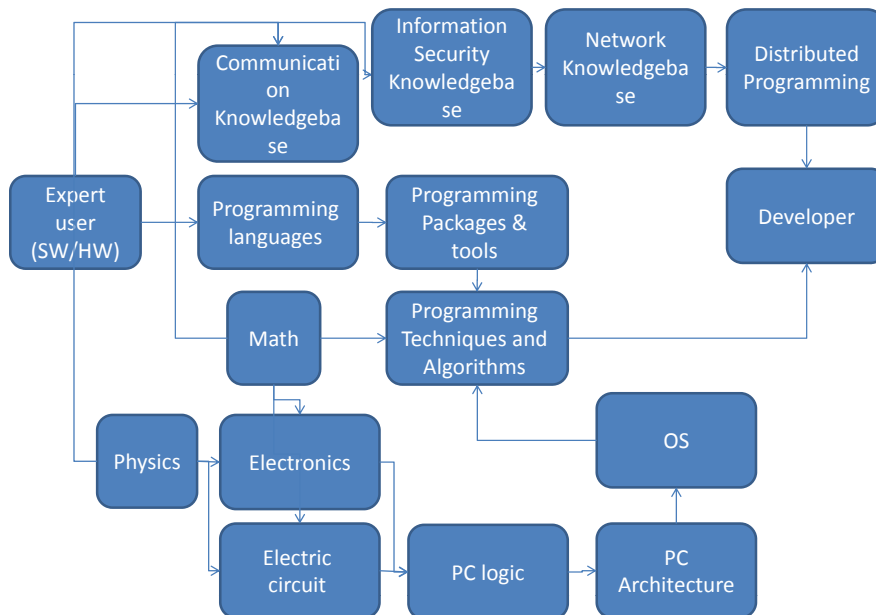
Communication Knowledgebase

Information Security Knowledgebase

Network Knowledgebase

Distributed Programming

Expert user (SW/HW)

Programming languages

Programming Packages & tools

Developer

Math

Programming Techniques and Algorithms

OS

Physics

Electronics

Electric circuit

PC logic

PC Architecture